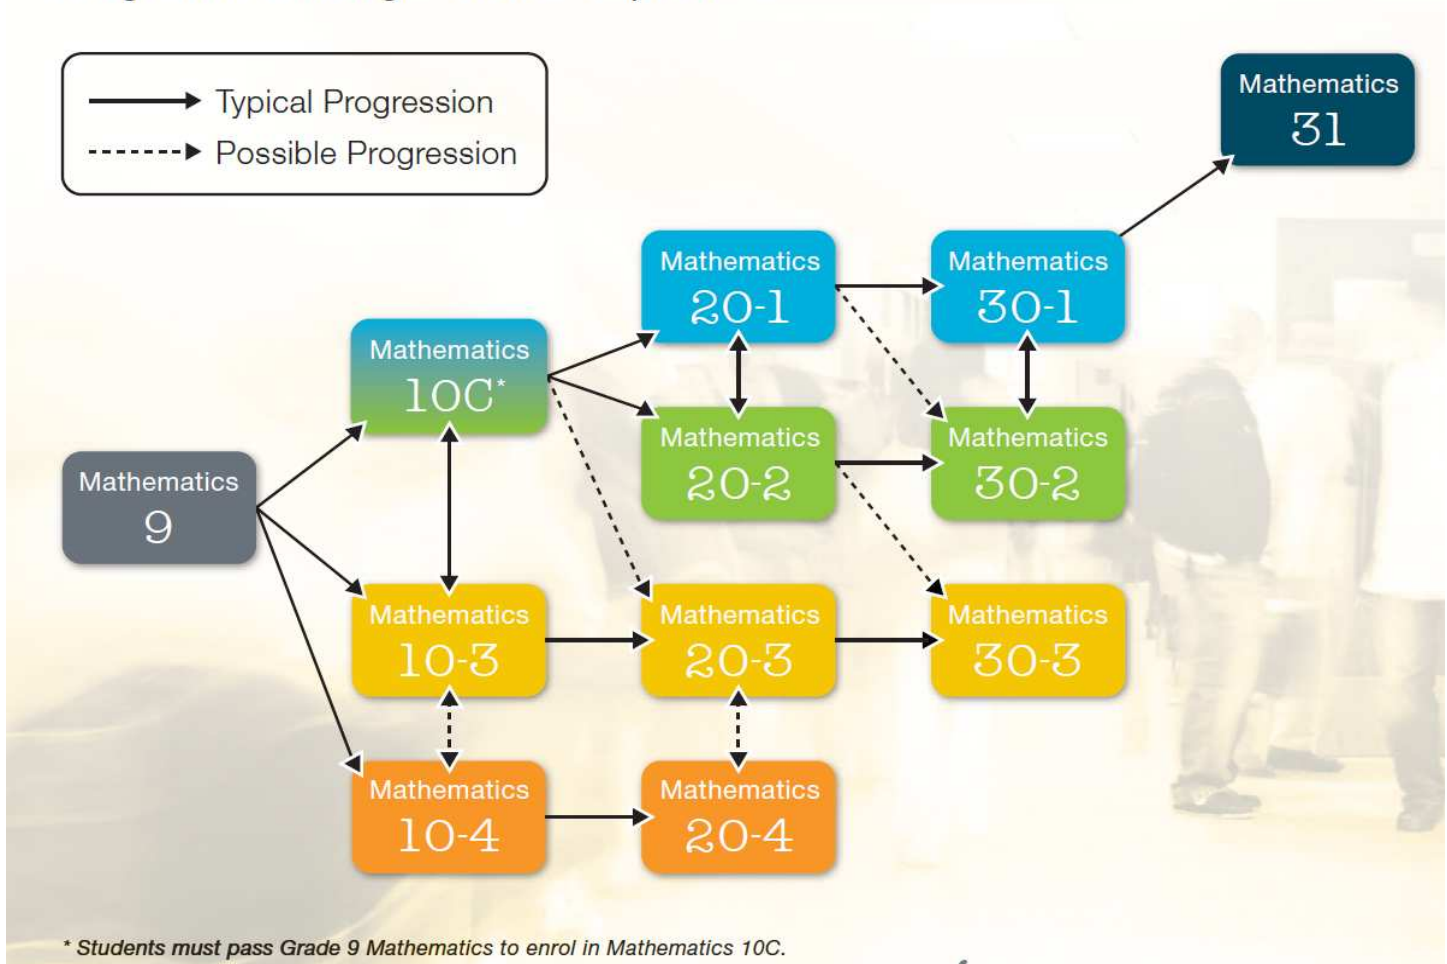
Typical Progression
Possible Progression

Mathematics 31

Mathematics 20-1

Mathematics 30-1

Mathematics 10C*

Mathematics 20-2

Mathematics 30-2

Mathematics 9

Mathematics 10-3

Mathematics 20-3

Mathematics 30-3

Mathematics 10-4

Mathematics 20-4

* Students must pass Grade 9 Mathematics to enrol in Mathematics 10C.